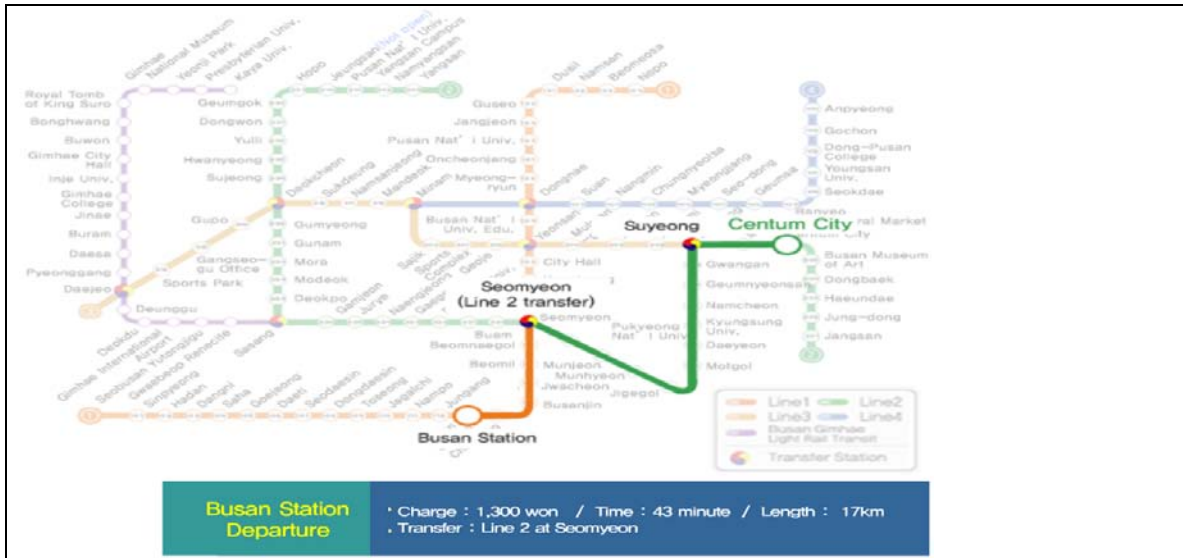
Royal Tomb of King Suro
Bonghwang
Buwon
Gimhae City Hall
Inje Univ.
Gimhae College
Jinae
Buram
Daesa
Pyeonggang
Daejeo
Gimhae National Museum
Yeonji Park
Presbyterian Univ.
Kaya Univ.
Geumgok
Dongwon
Yulli
Hwamyeong
Sujeong
Gupo
Gangseo-gu Office
Sports Park
Deunggu
Hopo
Jeungsan (Not open)
Pusan Nat' l Univ. Yangsan Campus
Namyangsan
Yangsan
Deokcheon
Gumyeong
Gunam
Mora
Modeok
Deokpo
Sudeung
Namsanjeong
Mandeok
Minam
Sajik
Sports Complex
Geoje
Gaya
Naengjeong
Jurye
Gamjeon
Deokdu
Gimhae International Airport
Seobusan Yutongjigu
Gwaebeop Renecite
Sasang
Sinpyeong
Hadan
Dangni
Saha
Goejeong
Daeti
Seodaesin
Dongdaesin
Toseong
Jagalchi
Nampo
Jungang
Busan Station
Dusil
Namsan
Beomeosa
Nopo
Guseo
Jangjeon
Pusan Nat' l Univ.
Oncheonjang
Myeong-ryun
Dongnae
Busan Nat' l Univ. Edu.
Yeonsan
Suan
Nangmin
Chungnyeolsa
Myeongjang
Seo-dong
Geumsa
Mulman
City Hall
Seomyeon (Line 2 transfer)
Seomyeon
Buam
Beomnaegol
Beomil
Munjeon
Munhyeon
Jwacheon
Busanjin
Jigegol
Pukyeong Nat' l Univ
Suyeong
Centum City
Gwangan
Geumnyeonsan
Namcheon
Kyungsung Univ.
Daeyeon
Motgol
Anpyeong
Gochon
Dong-Pusan College
Youngsan Univ.
Seokdae
Banyeo
ral Market
Busan Museum of Art
Dongbaek
Haeundae
Jung-dong
Jangsan
Line1
Line2
Line3
Line4
Busan Gimhae Light Rail Transit
Transfer Station
Busan Station Departure
· Charge : 1,300 won / Time : 43 minute / Length : 17km
. Transfer : Line 2 at Seomyeon